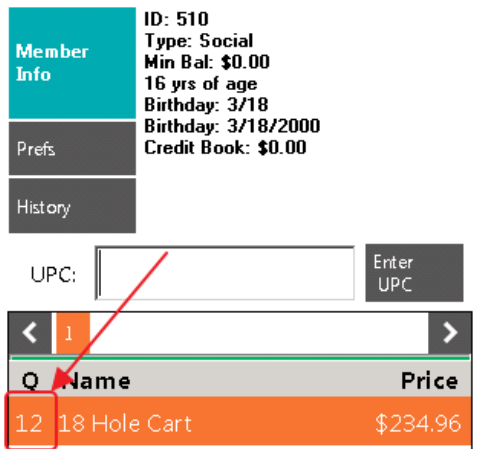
Member Info

Prefs

History

ID: 510
Type: Social
Min Bal: $0.00
16 yrs of age
Birthday: 3/18
Birthday: 3/18/2000
Credit Book: $0.00

UPC:

Enter UPC

<

1

>

| Q | Name | Price |
|---|---|---|
| 12 | 18 Hole Cart | $234.96 |